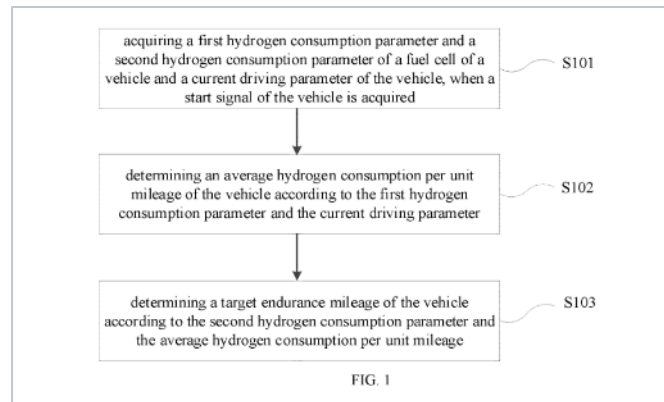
acquiring a first hydrogen consumption parameter and a second hydrogen consumption parameter of a fuel cell of a vehicle and a current driving parameter of the vehicle, when a start signal of the vehicle is acquired

S101

determining an average hydrogen consumption per unit mileage of the vehicle according to the first hydrogen consumption parameter and the current driving parameter

S102

determining a target endurance mileage of the vehicle according to the second hydrogen consumption parameter and the average hydrogen consumption per unit mileage

S103

FIG. 1